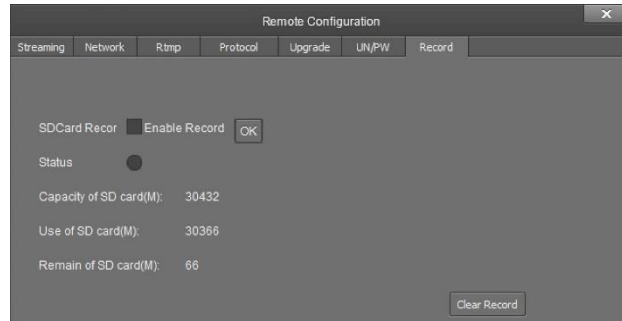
Remote Configuration

Streaming | Network | Rtmp | Protocol | Upgrade | UN/PW | Record

SDCard Recor Enable Record OK

Status

Capacity of SD card(M): 30432

Use of SD card(M): 30366

Remain of SD card(M): 66

Clear Record